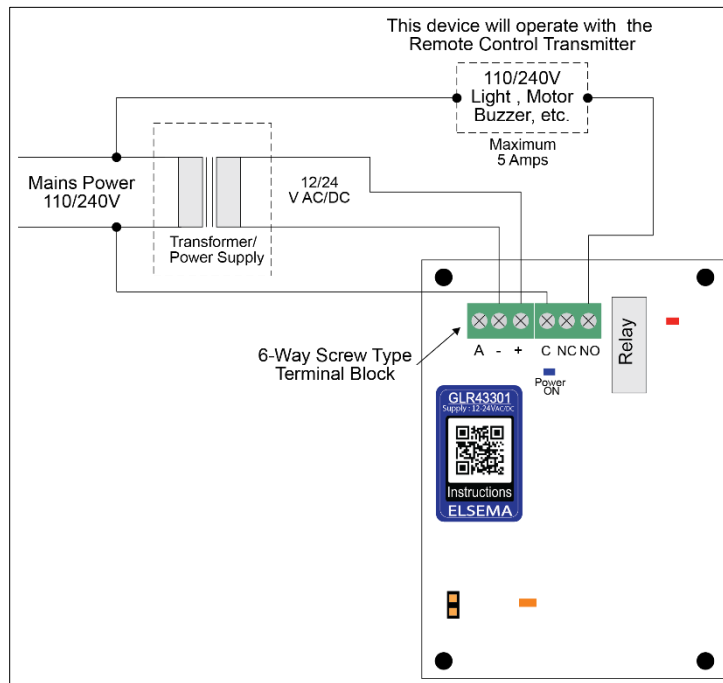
This device will operate with the Remote Control Transmitter

110/240V
Light , Motor
Buzzer, etc.

Maximum
5 Amps

Mains Power
110/240V

12/24
V AC/DC

Transformer/
Power Supply

6-Way Screw Type
Terminal Block

A - + C NC NO

Relay

Power
ON

GLR43301
Supply : 12-24VAC/DC
Instructions
ELSEMA